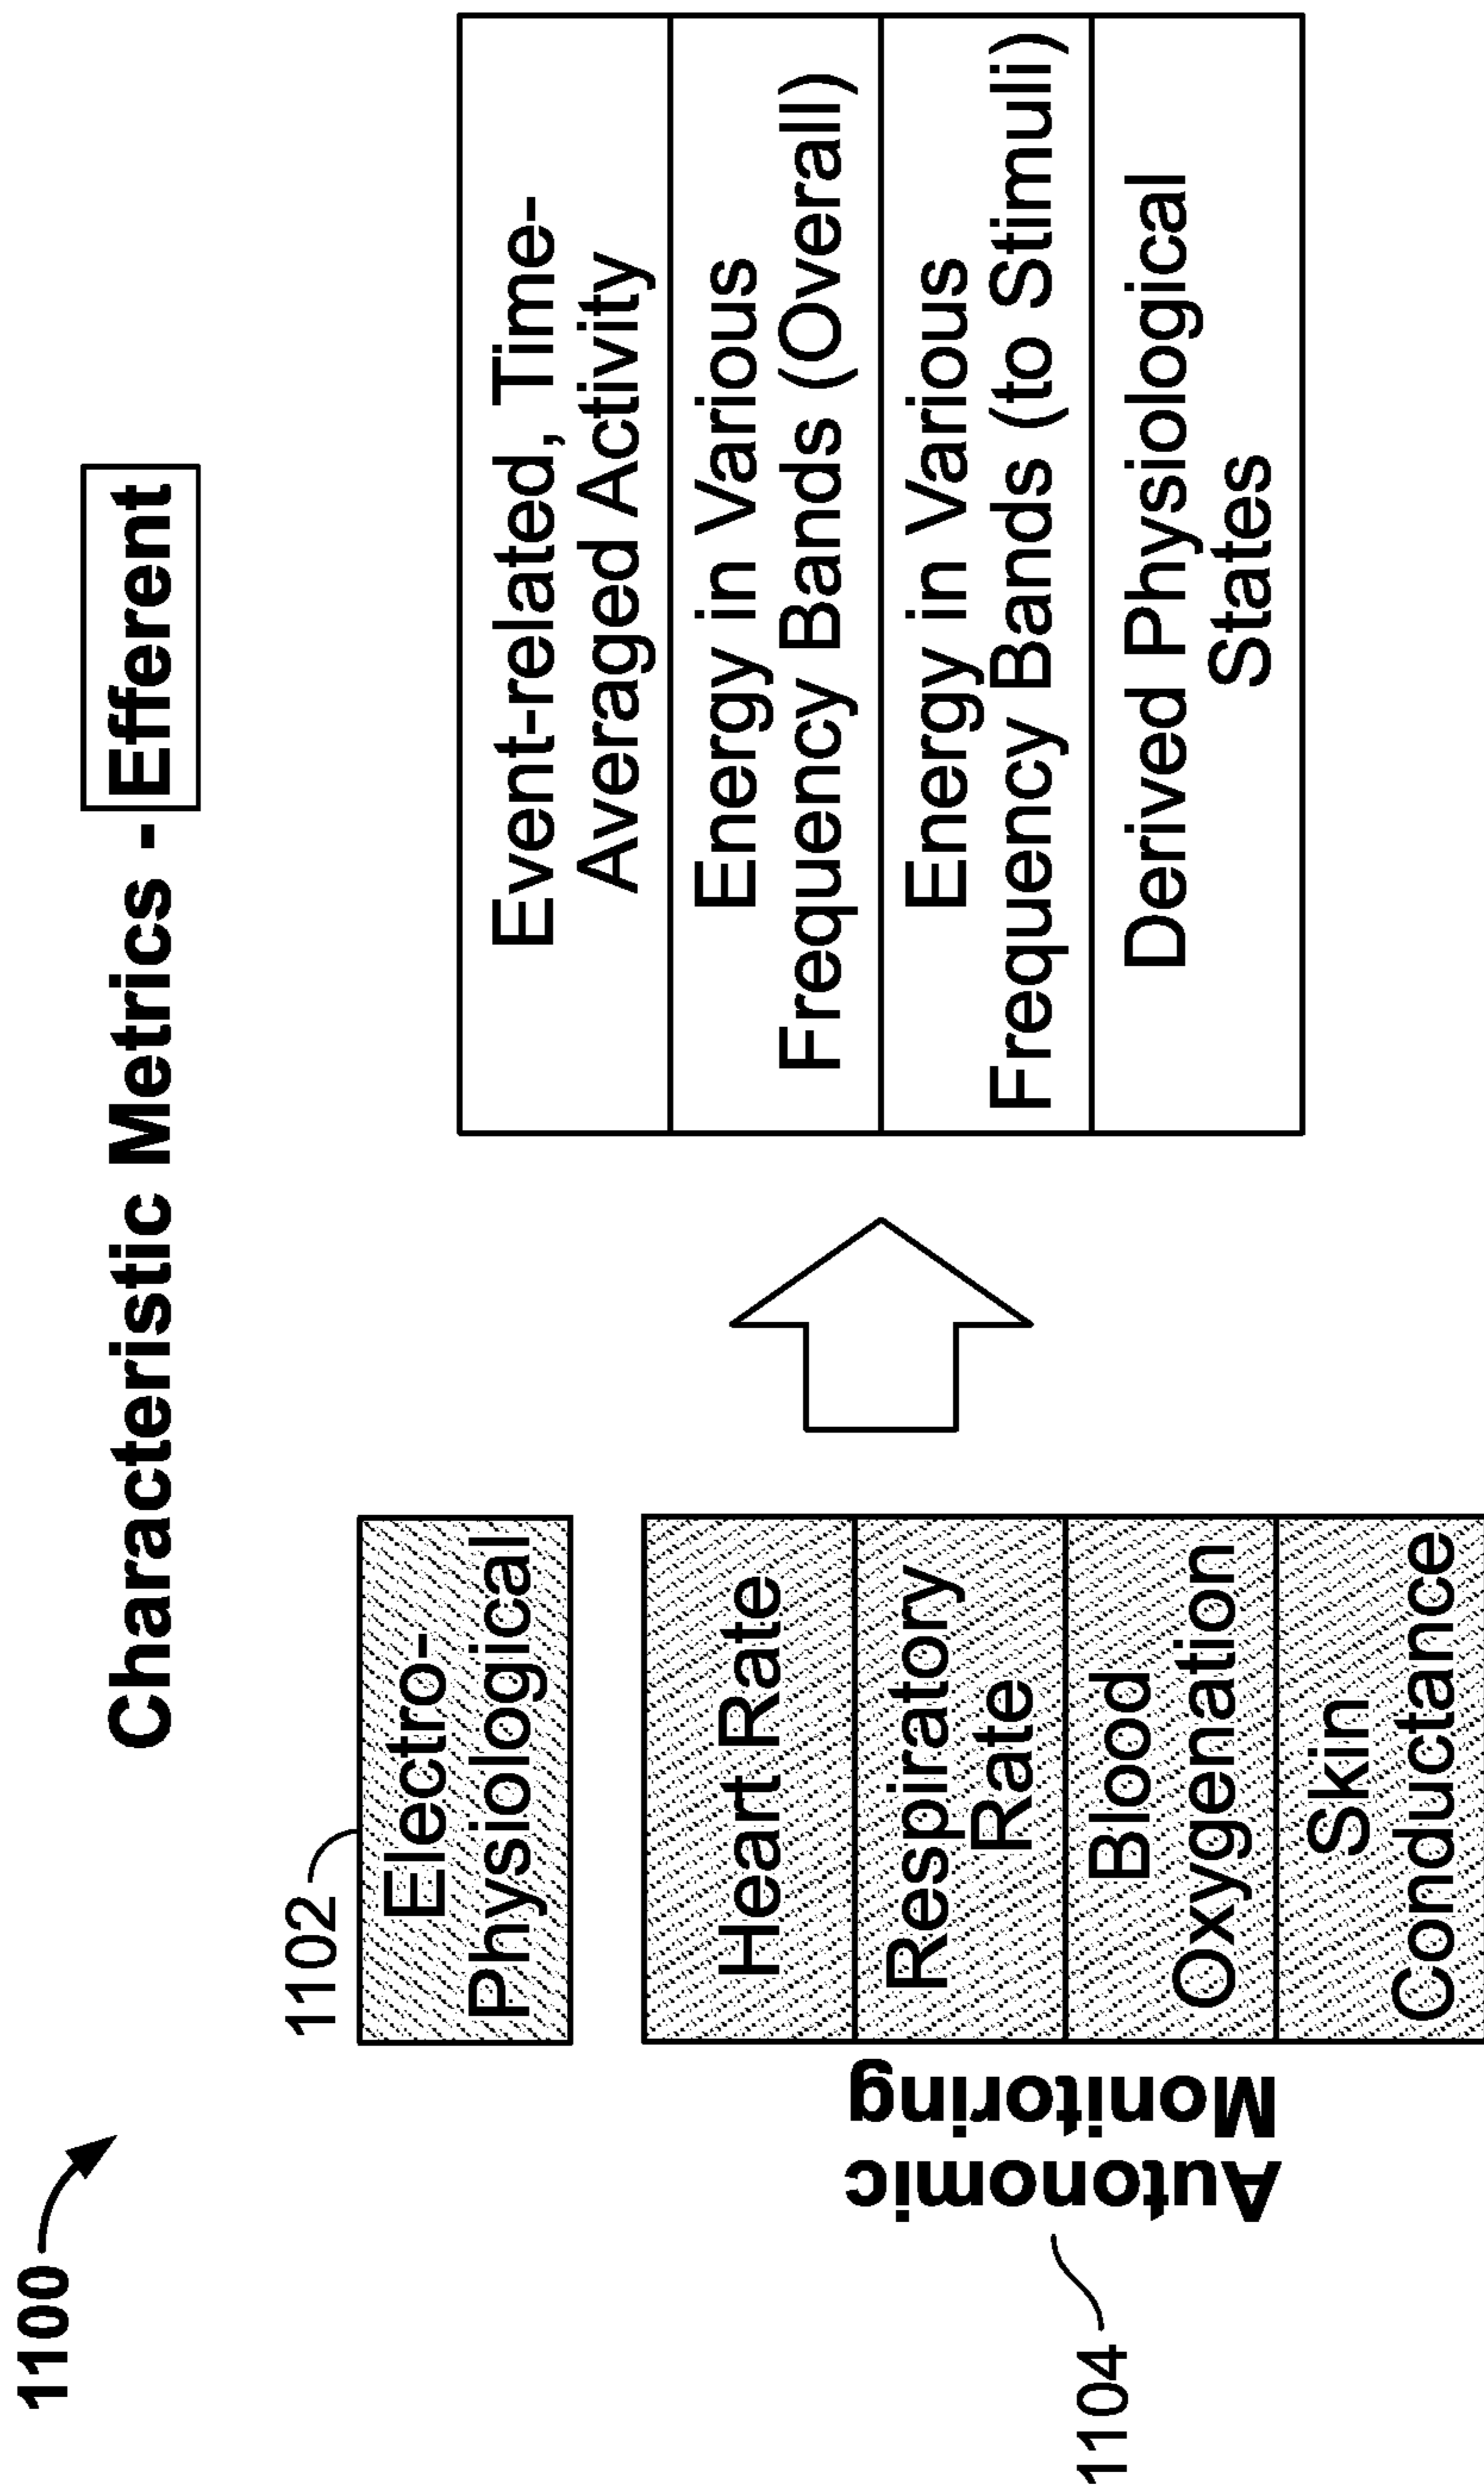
1100

Characteristic Metrics - Efferent

1102

Electro-Physiological

1104

Autonomic Monitoring

Heart Rate

Respiratory Rate

Blood Oxygenation

Skin Conductance

Event-related, Time-Averaged Activity

Energy in Various Frequency Bands (Overall)

Energy in Various Frequency Bands (to Stimuli)

Derived Physiological States